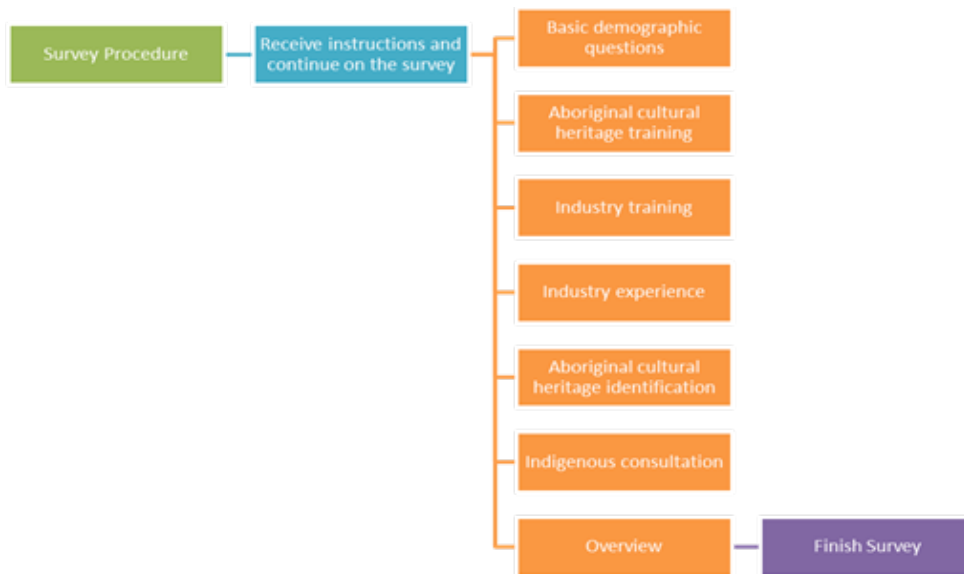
Survey Procedure

Receive instructions and continue on the survey

Basic demographic questions

Aboriginal cultural heritage training

Industry training

Industry experience

Aboriginal cultural heritage identification

Indigenous consultation

Overview

Finish Survey